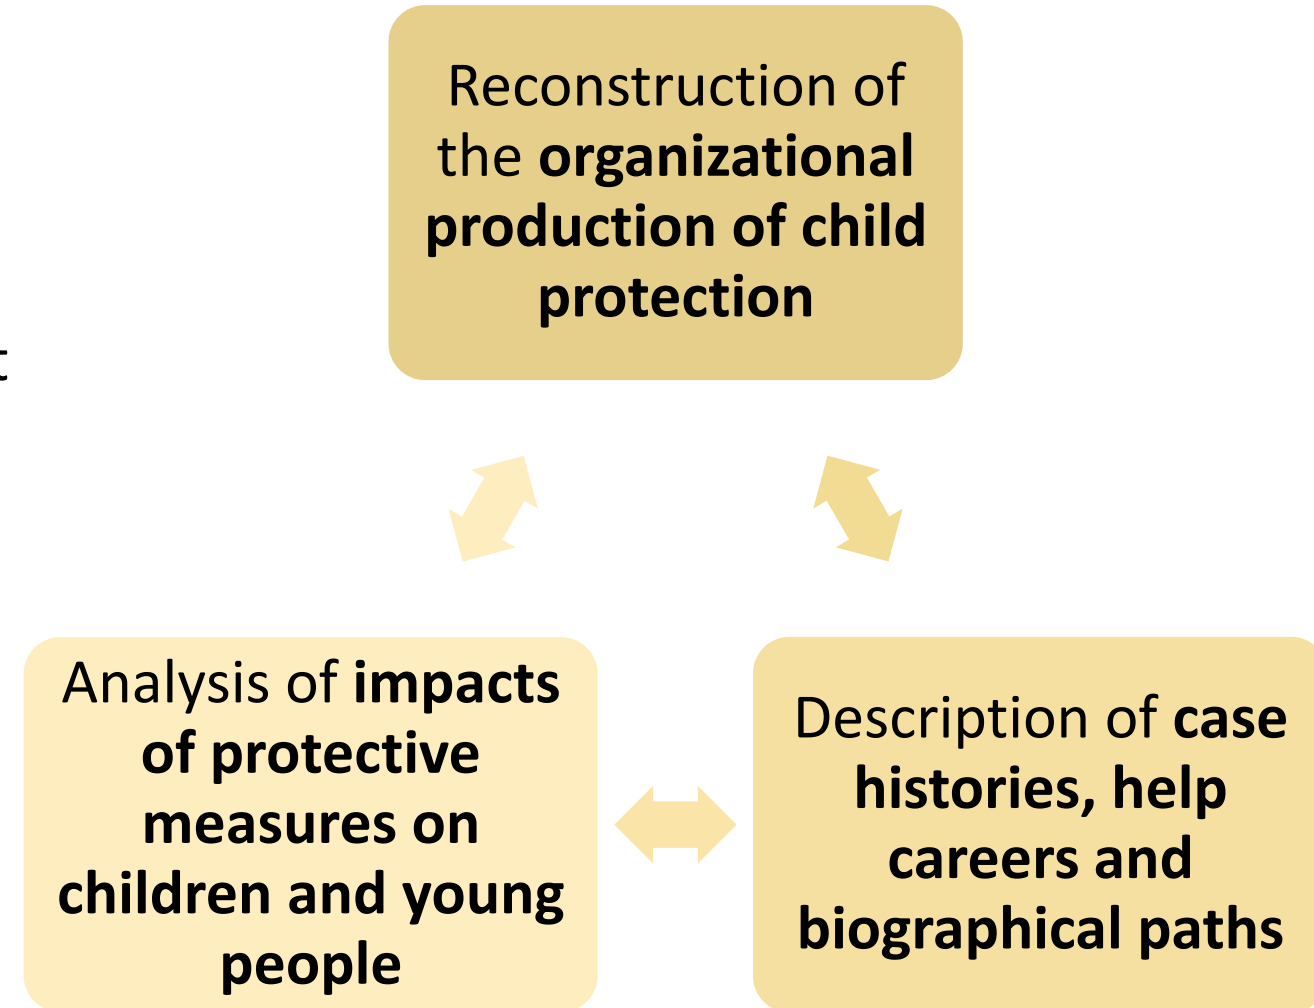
Reconstruction of the **organizational production of child protection**

Analysis of **impacts of protective measures on children and young people**

Description of **case histories, help careers and biographical paths**